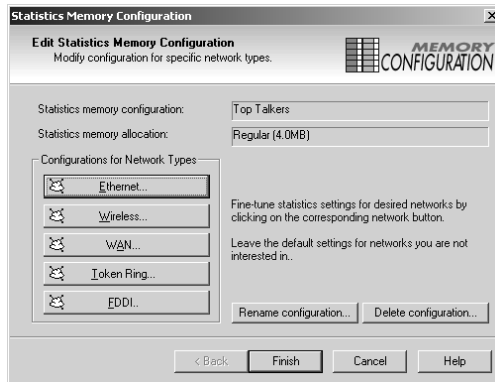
Statistics Memory Configuration

×

Edit Statistics Memory Configuration
Modify configuration for specific network types.

MEMORY CONFIGURATION

Statistics memory configuration: Top Talkers

Statistics memory allocation: Regular (4.0MB)

Configurations for Network Types

Ethernet...

Wireless...

WAN...

Token Ring...

FDDI..

Fine-tune statistics settings for desired networks by clicking on the corresponding network button.

Leave the default settings for networks you are not interested in..

Rename configuration...

Delete configuration...

< Back

Finish

Cancel

Help